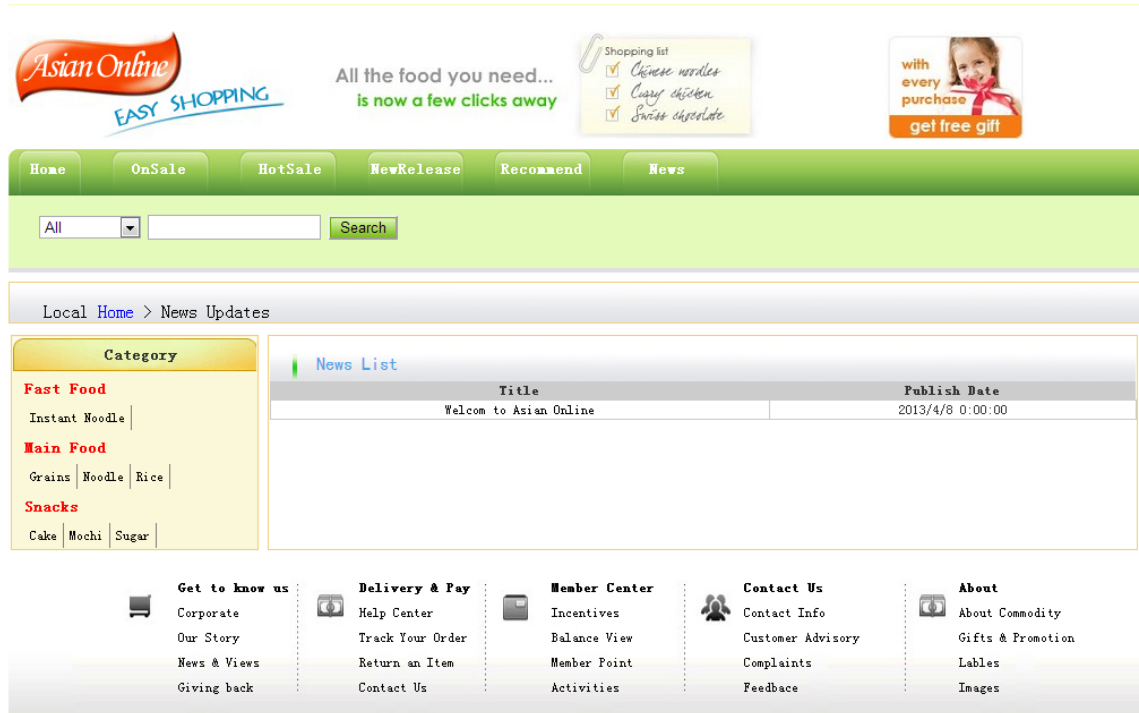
Asian Online
EASY SHOPPING

All the food you need...
is now a few clicks away

Shopping list
Chinese noodles
Curry chicken
Swiss chocolate

with every purchase
get free gift

Home | OnSale | HotSale | NewRelease | Recommend | News

All
Search

Local Home > News Updates

Category

Fast Food
Instant Noodle

Main Food
Grains | Noodle | Rice

Snacks
Cake | Mochi | Sugar

News List

| Title | Publish Date |
|---|---|
| Welcom to Asian Online | 2013/4/8 0:00:00 |

Get to know us
Corporate
Our Story
News & Views
Giving back

Delivery & Pay
Help Center
Track Your Order
Return an Item
Contact Us

Member Center
Incentives
Balance View
Member Point
Activities

Contact Us
Contact Info
Customer Advisory
Complaints
Feedbace

About
About Commodity
Gifts & Promotion
Lables
Images